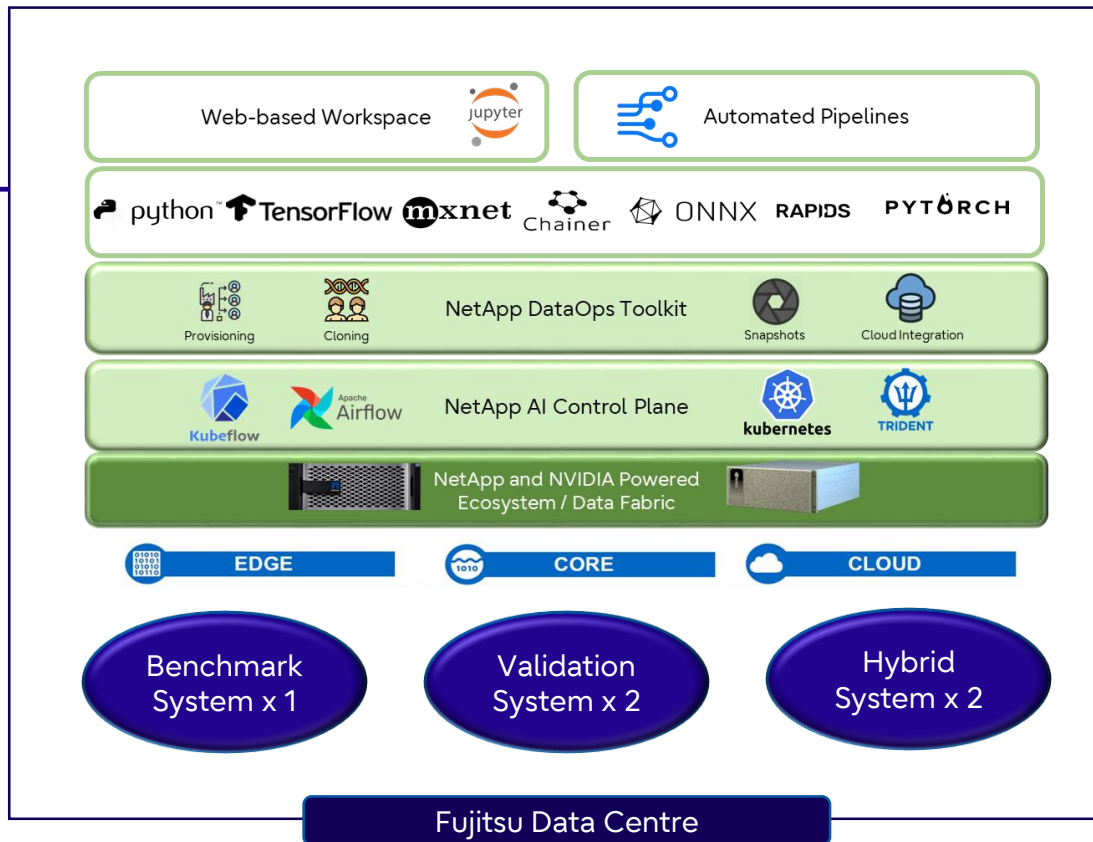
Web-based Workspace jupyter

Automated Pipelines

python TensorFlow mxnet Chainer ONNX RAPIDS PYTORCH

Provisioning Cloning NetApp DataOps Toolkit Snapshots Cloud Integration

Kubeflow Apache Airflow NetApp AI Control Plane kubernetes TRIDENT

NetApp and NVIDIA Powered Ecosystem / Data Fabric

EDGE

CORE

CLOUD

Benchmark System x 1

Validation System x 2

Hybrid System x 2

Fujitsu Data Centre